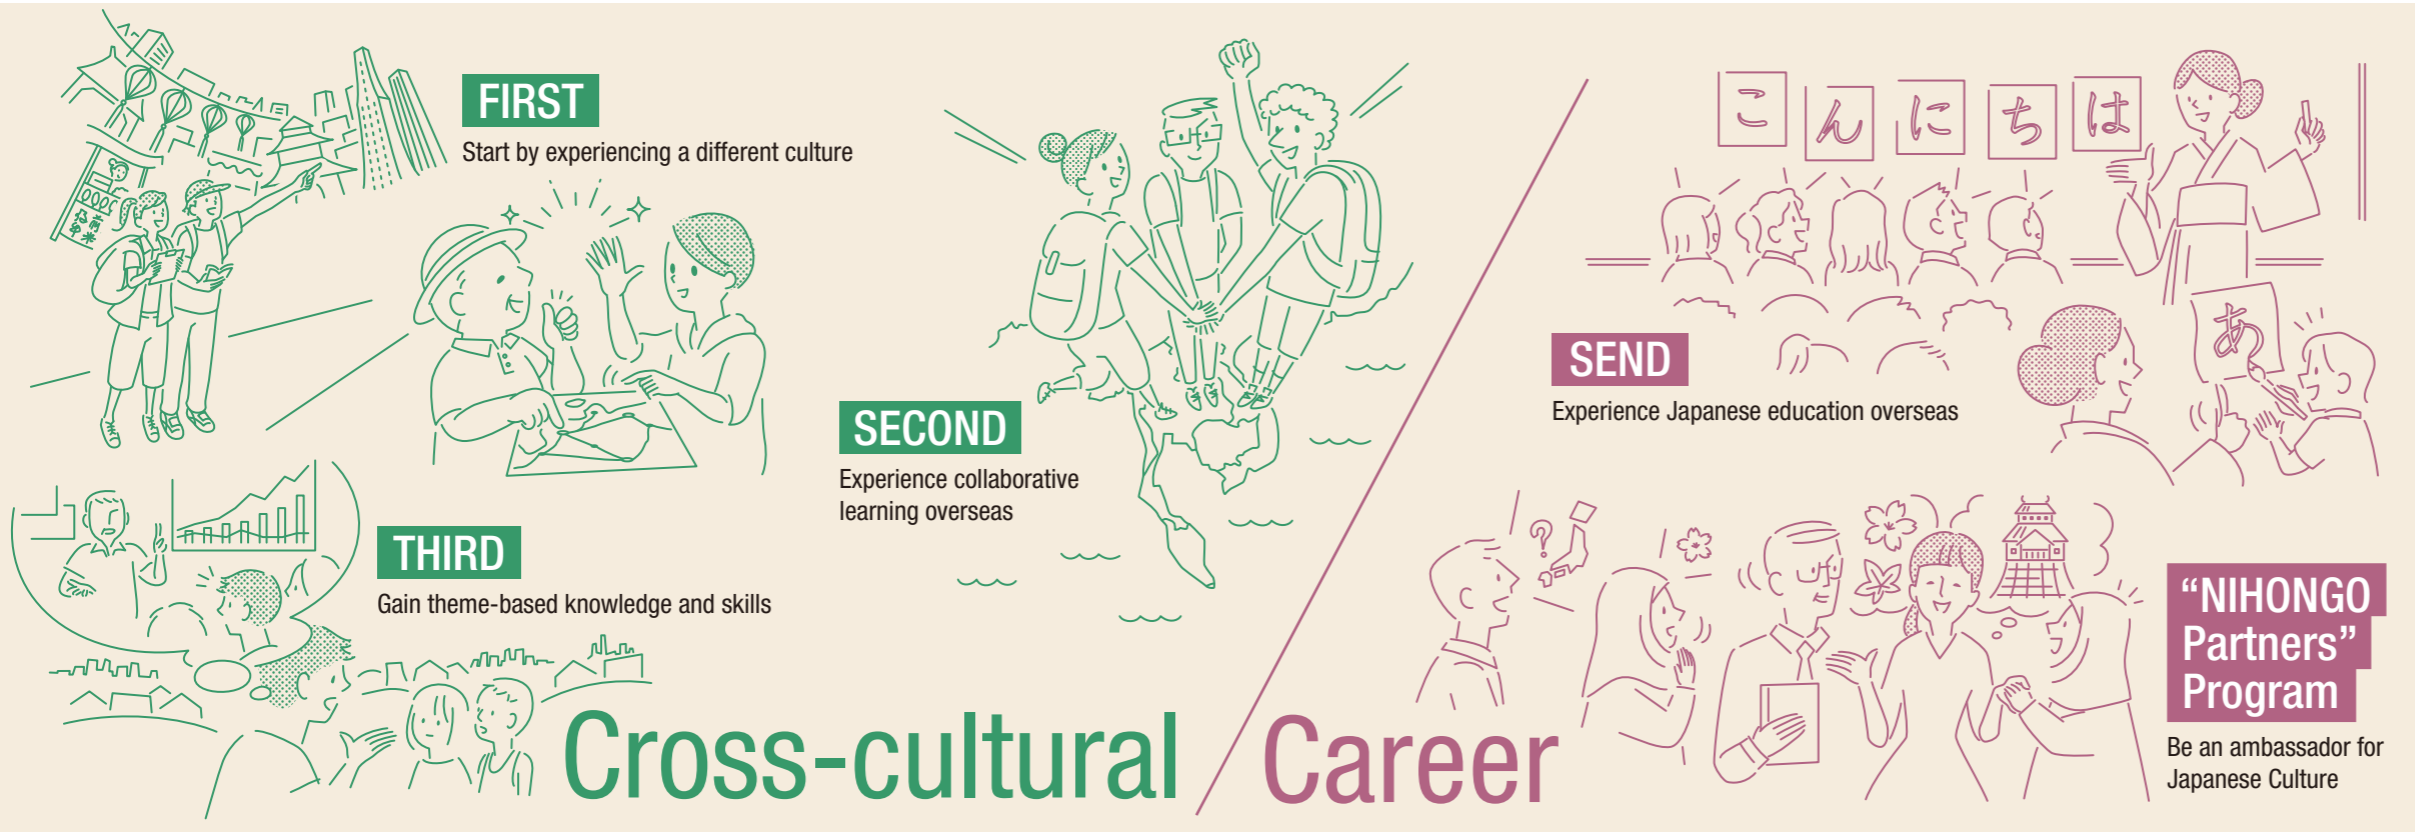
FIRST
Start by experiencing a different culture

SECOND
Experience collaborative learning overseas

THIRD
Gain theme-based knowledge and skills

こんにちは

SEND
Experience Japanese education overseas

あ

“NIHONGO Partners” Program
Be an ambassador for Japanese Culture

Cross-cultural / Career